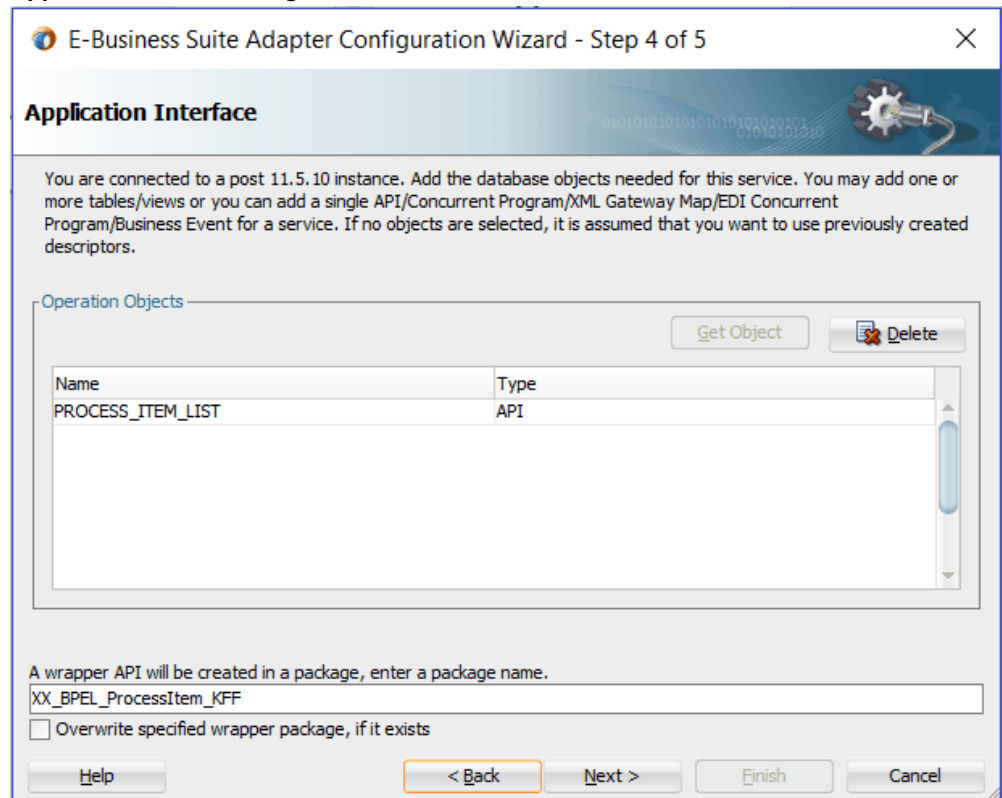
E-Business Suite Adapter Configuration Wizard - Step 4 of 5

Application Interface

You are connected to a post 11.5.10 instance. Add the database objects needed for this service. You may add one or more tables/views or you can add a single API/Concurrent Program/XML Gateway Map/EDI Concurrent Program/Business Event for a service. If no objects are selected, it is assumed that you want to use previously created descriptors.

Operation Objects

Get Object

Delete

| Name | Type |
|---|---|
| PROCESS_ITEM_LIST | API |

A wrapper API will be created in a package, enter a package name.

XX_BPEL_ProcessItem_KFF

Overwrite specified wrapper package, if it exists

Help

< Back

Next >

Finish

Cancel